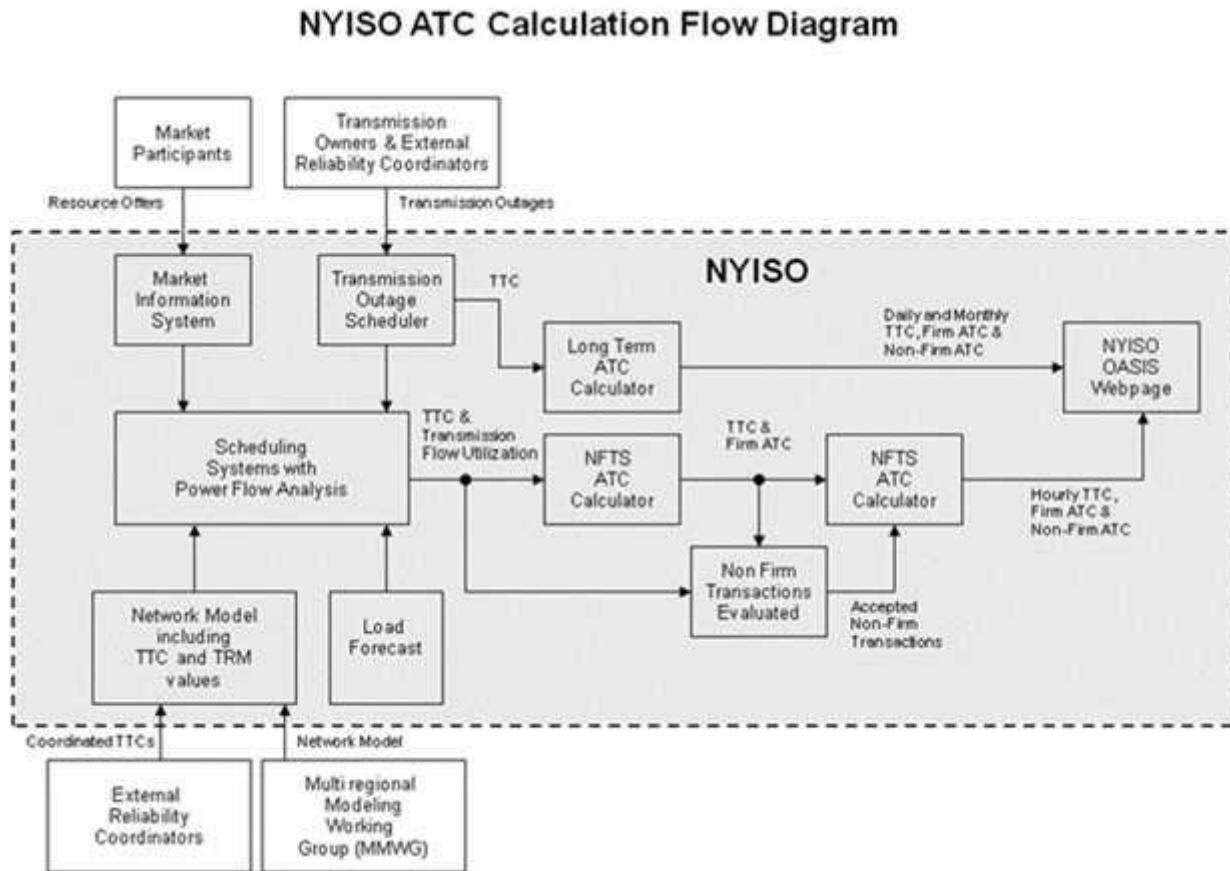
NYISO ATC Calculation Flow Diagram

Market Participants

Transmission Owners & External Reliability Coordinators

Resource Offers

Transmission Outages

NYISO

Market Information System

Transmission Outage Scheduler

TTC

Long Term ATC Calculator

Daily and Monthly TTC, Firm ATC & Non-Firm ATC

NYISO OASIS Webpage

Scheduling Systems with Power Flow Analysis

TTC & Transmission Flow Utilization

NFTS ATC Calculator

TTC & Firm ATC

NFTS ATC Calculator

Hourly TTC, Firm ATC & Non-Firm ATC

Non Firm Transactions Evaluated

Accepted Non-Firm Transactions

Network Model including TTC and TRM values

Load Forecast

Coordinated TTCs

Network Model

External Reliability Coordinators

Multi regional Modeling Working Group (MMWG)